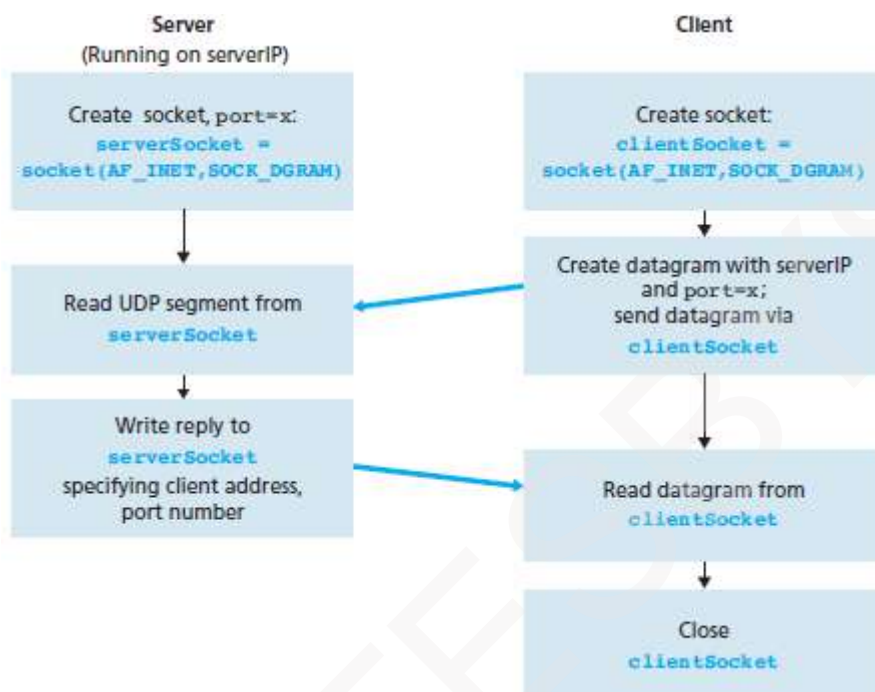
Server
(Running on serverIP)

Create socket, port=x:
serverSocket =
socket(AF_INET,SOCK_DGRAM)

Read UDP segment from
serverSocket

Write reply to
serverSocket
specifying client address,
port number

Client

Create socket:
clientSocket =
socket(AF_INET,SOCK_DGRAM)

Create datagram with serverIP
and port=x;
send datagram via
clientSocket

Read datagram from
clientSocket

Close
clientSocket